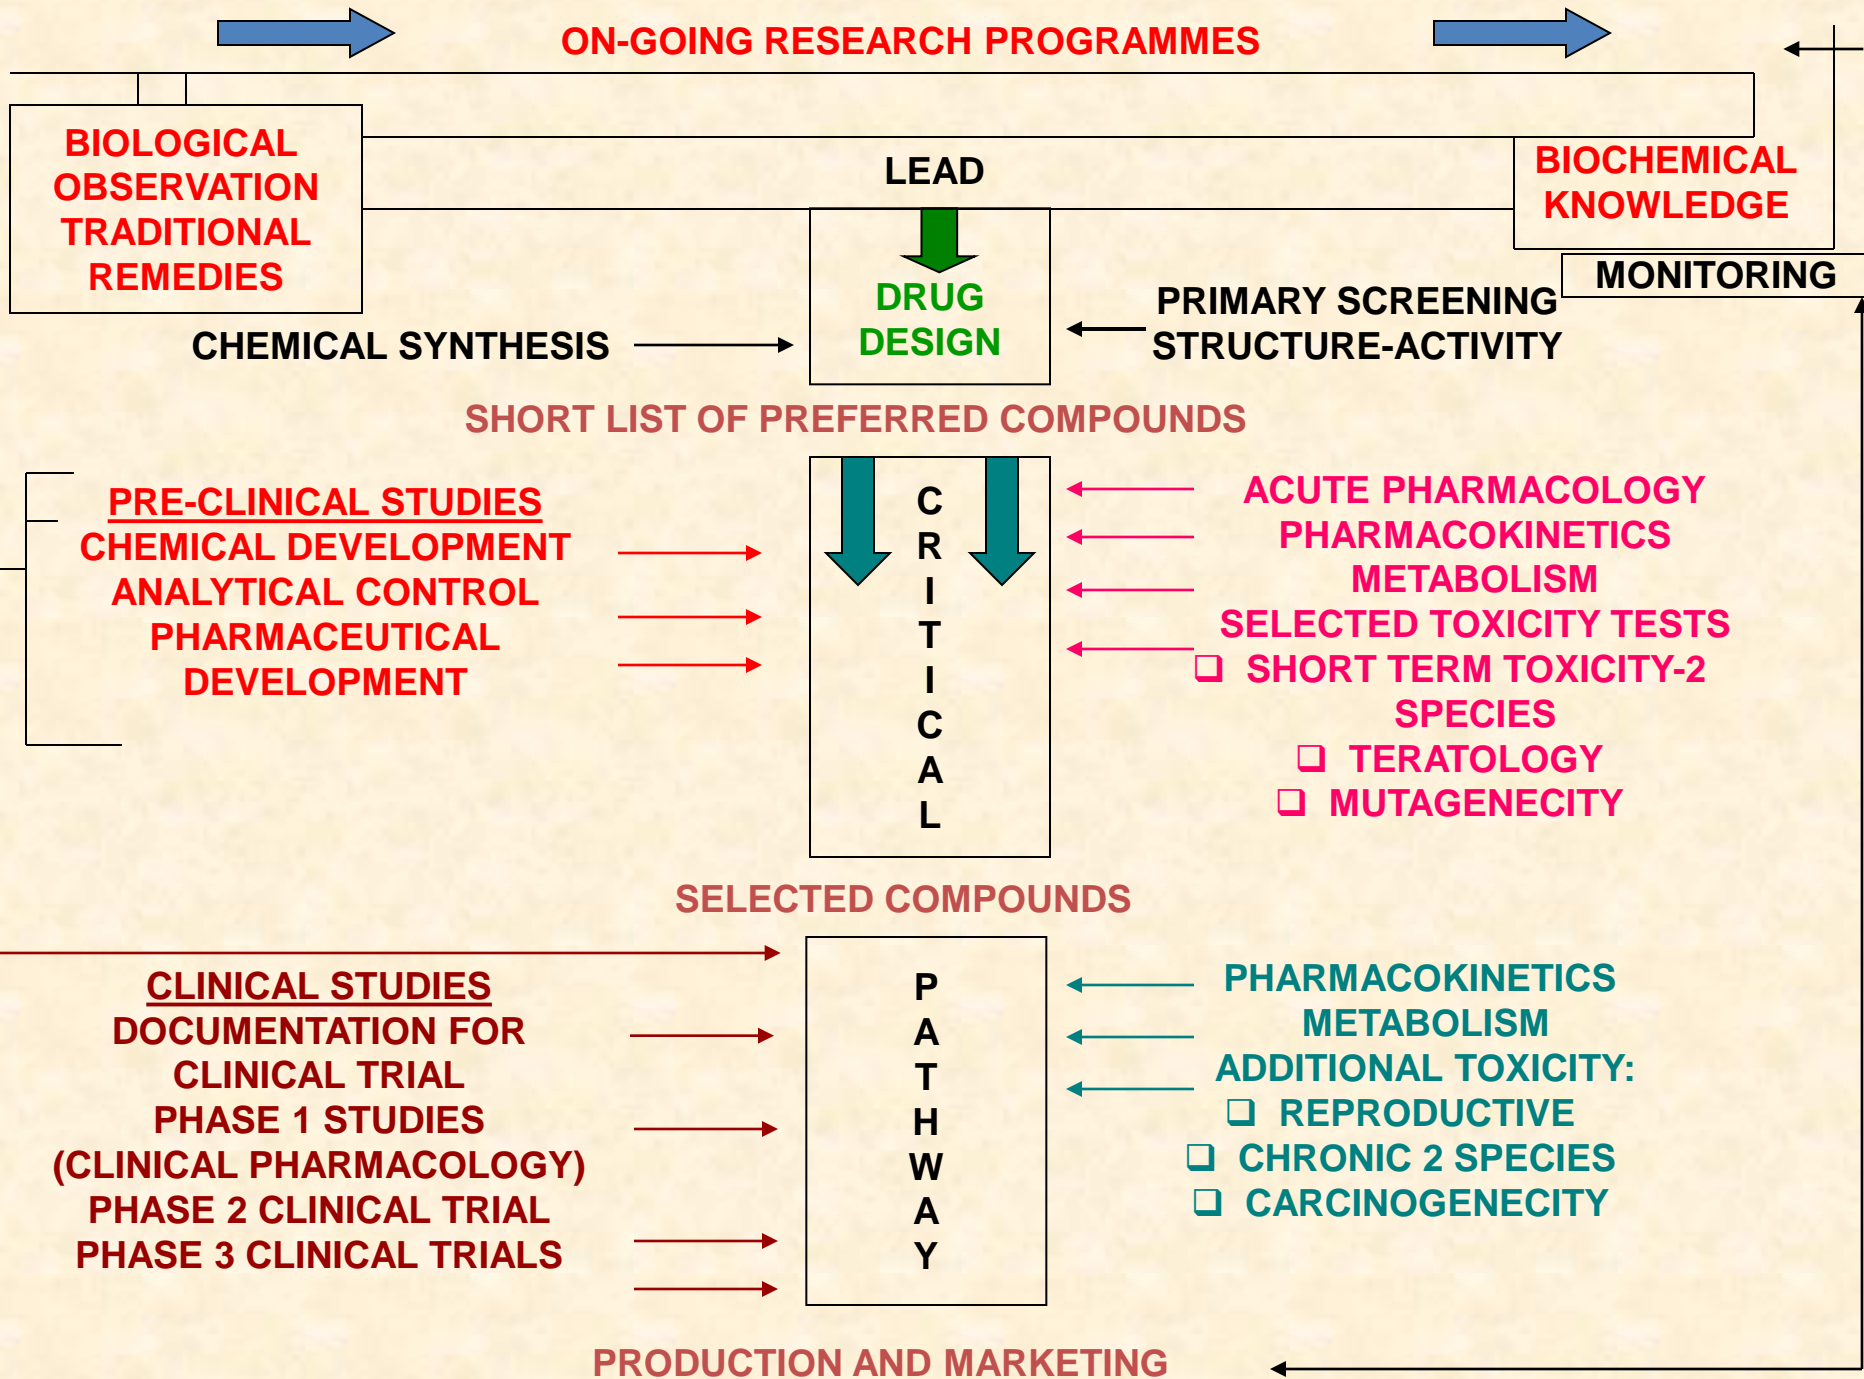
ON-GOING RESEARCH PROGRAMMES

BIOLOGICAL OBSERVATION TRADITIONAL REMEDIES

LEAD

BIOCHEMICAL KNOWLEDGE

MONITORING

DRUG DESIGN

PRIMARY SCREENING STRUCTURE-ACTIVITY

CHEMICAL SYNTHESIS

SHORT LIST OF PREFERRED COMPOUNDS

PRE-CLINICAL STUDIES
CHEMICAL DEVELOPMENT
ANALYTICAL CONTROL
PHARMACEUTICAL DEVELOPMENT

C R I T I C A L

ACUTE PHARMACOLOGY
PHARMACOKINETICS
METABOLISM
SELECTED TOXICITY TESTS
❑ SHORT TERM TOXICITY-2 SPECIES
❑ TERATOLOGY
❑ MUTAGENECITY

SELECTED COMPOUNDS

CLINICAL STUDIES
DOCUMENTATION FOR CLINICAL TRIAL
PHASE 1 STUDIES
(CLINICAL PHARMACOLOGY)
PHASE 2 CLINICAL TRIAL
PHASE 3 CLINICAL TRIALS

P A T H W A Y

PHARMACOKINETICS
METABOLISM
ADDITIONAL TOXICITY:
❑ REPRODUCTIVE
❑ CHRONIC 2 SPECIES
❑ CARCINOGENECITY

PRODUCTION AND MARKETING